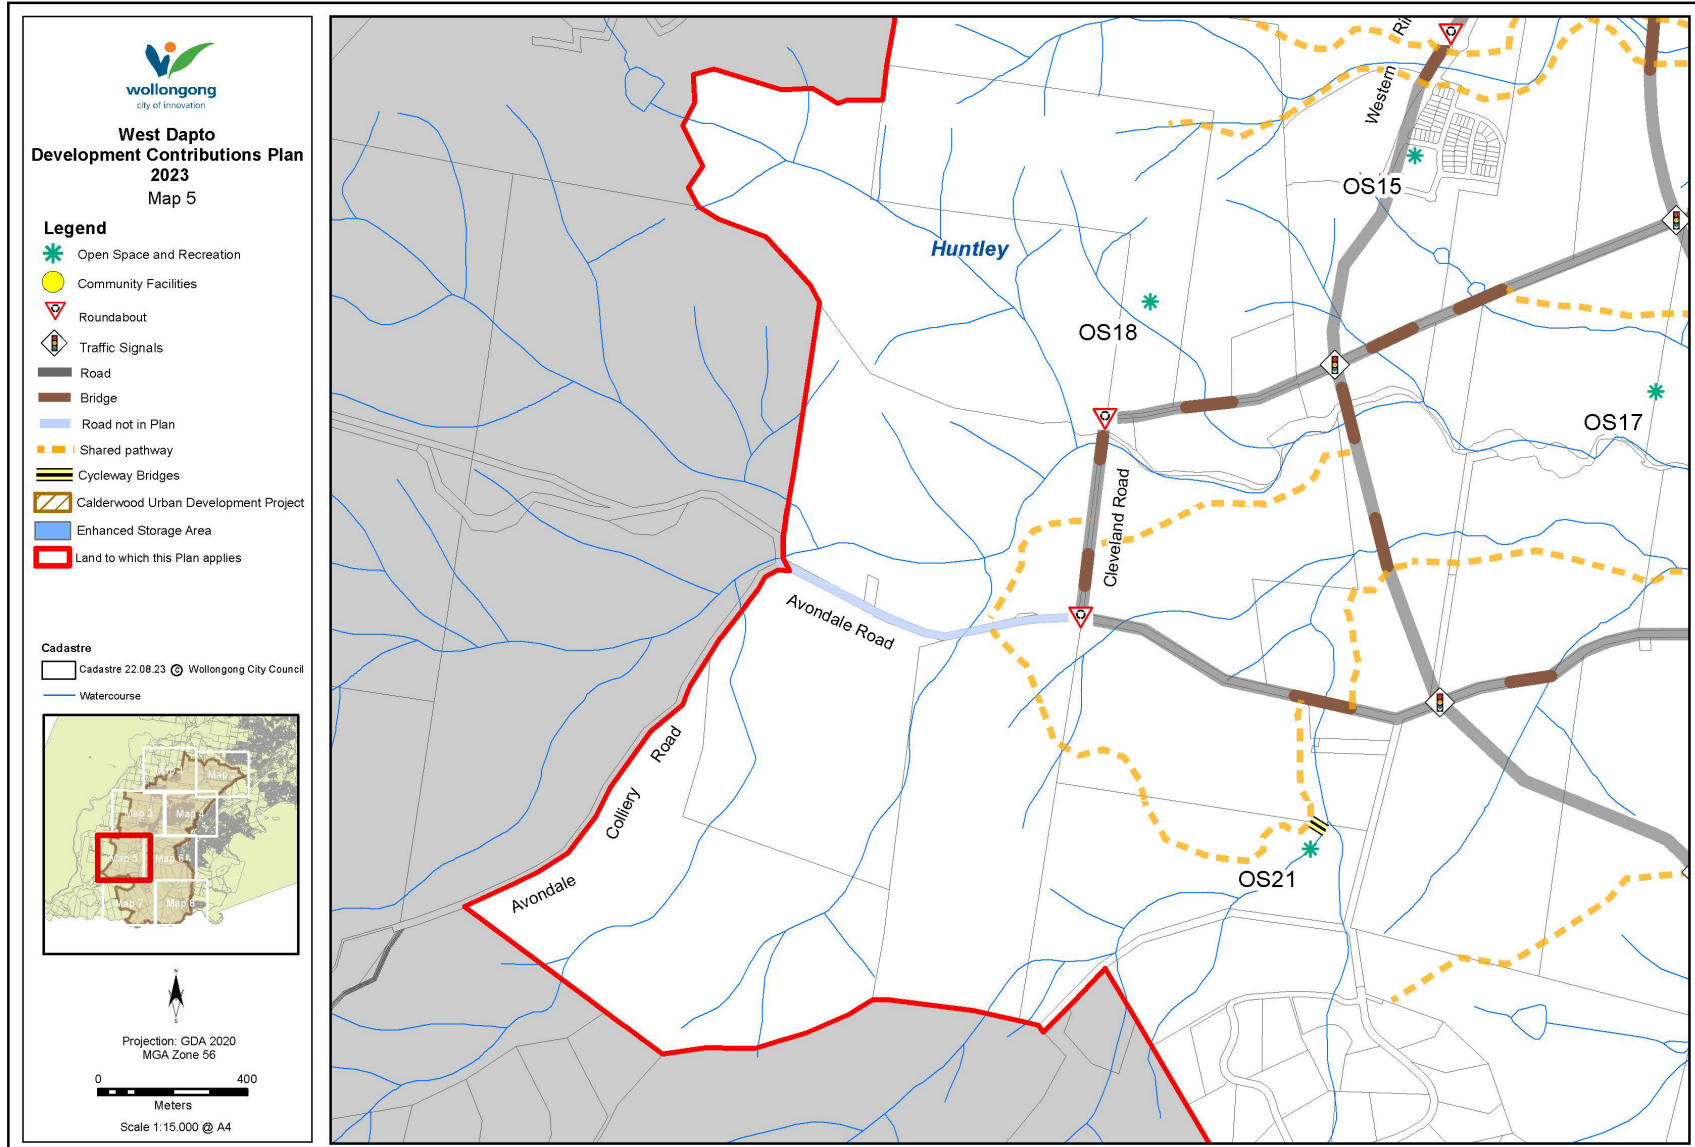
wollongong
city of innovation

West Dapto
Development Contributions Plan
2023
Map 5

Legend
Open Space and Recreation
Community Facilities
Roundabout
Traffic Signals
Road
Bridge
Road not in Plan
Shared pathway
Cycleway Bridges
Calderwood Urban Development Project
Enhanced Storage Area
Land to which this Plan applies

Cadastre
Cadastre 22.08.23 © Wollongong City Council
Watercourse

Map 2
Map 3
Map 4
Map 5
Map 6
Map 7
Map 8

N

Projection: GDA 2020
MGA Zone 56
0 400
Meters
Scale 1:15,000 @ A4

Huntley
OS15
OS18
OS17
OS21
Western
Ri
Cleveland Road
Avondale Road
Colliery Road
Avondale